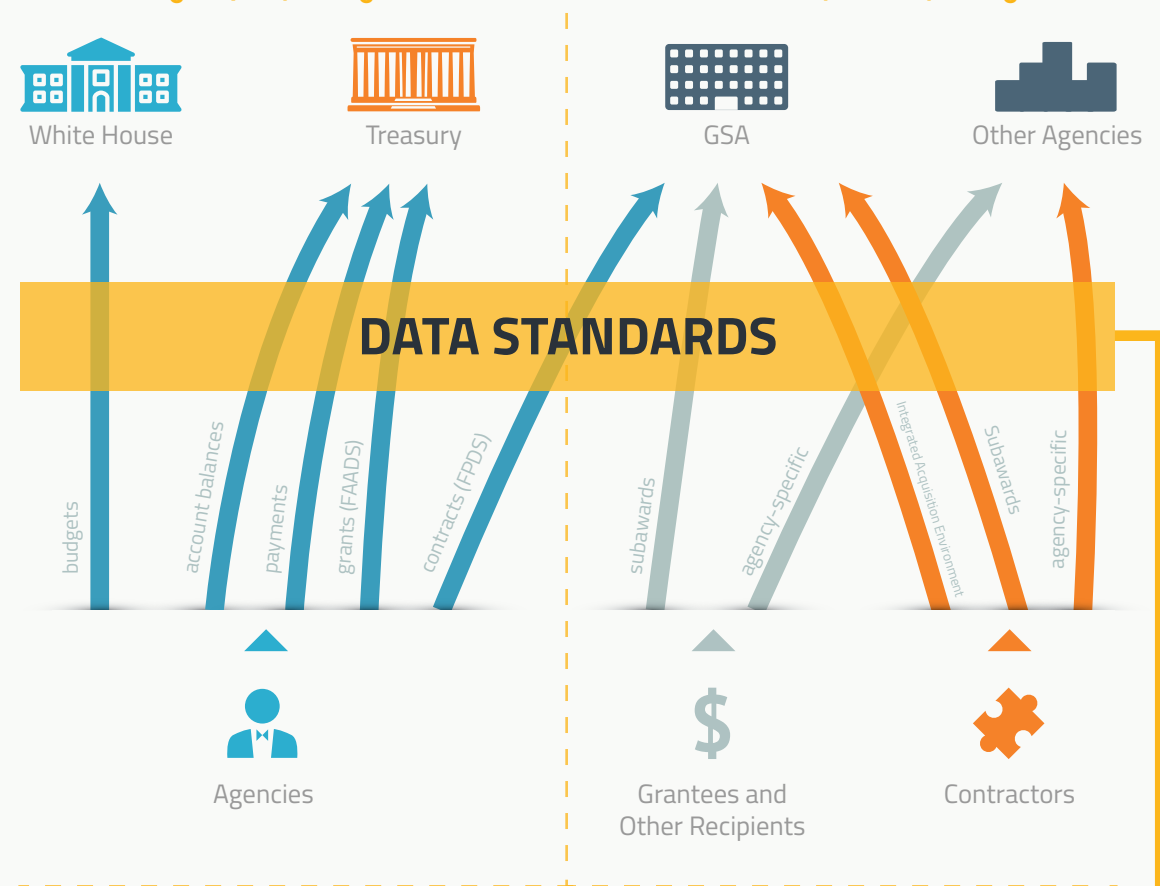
White House

Treasury

GSA

Other Agencies

DATA STANDARDS

budgets

account balances

payments

grants (FAADS)

contracts (FPDS)

subawards

agency-specific

Integrated Acquisition Environment

Subawards

agency-specific

Agencies

Grantees and Other Recipients

Contractors